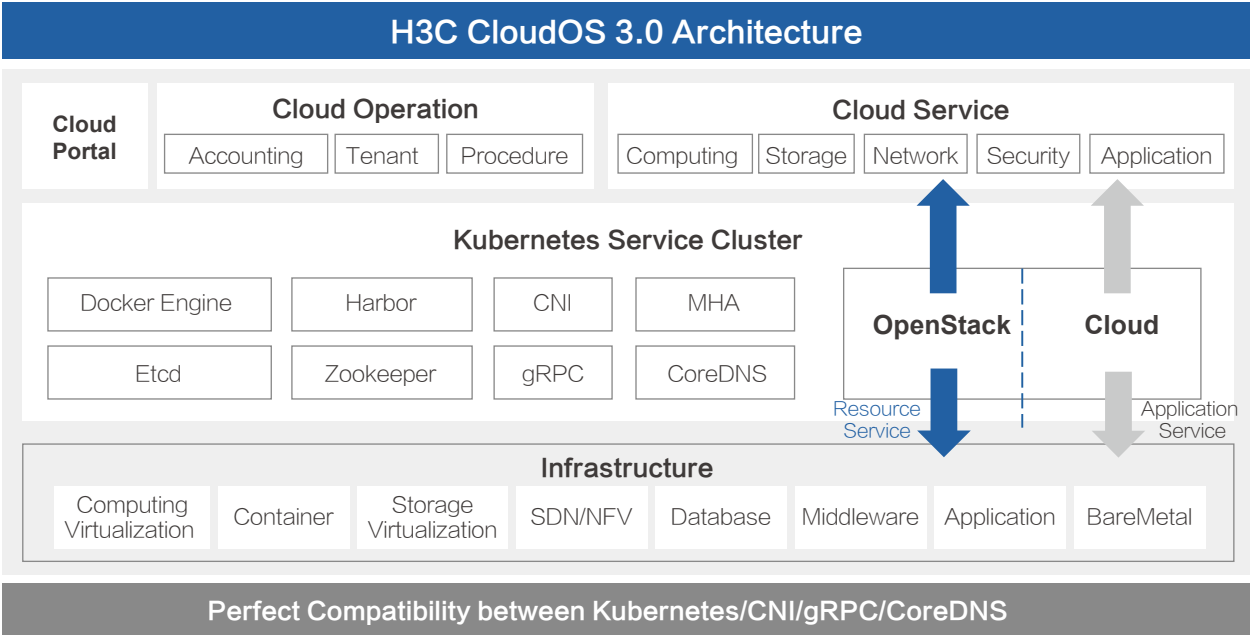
H3C CloudOS 3.0 Architecture

Cloud Portal

Cloud Operation

Accounting | Tenant | Procedure

Cloud Service

Computing | Storage | Network | Security | Application

Kubernetes Service Cluster

Docker Engine | Harbor | CNI | MHA

Etcd | Zookeeper | gRPC | CoreDNS

OpenStack | Cloud

Resource Service

Application Service

Infrastructure

Computing Virtualization | Container | Storage Virtualization | SDN/NFV | Database | Middleware | Application | BareMetal

Perfect Compatibility between Kubernetes/CNI/gRPC/CoreDNS